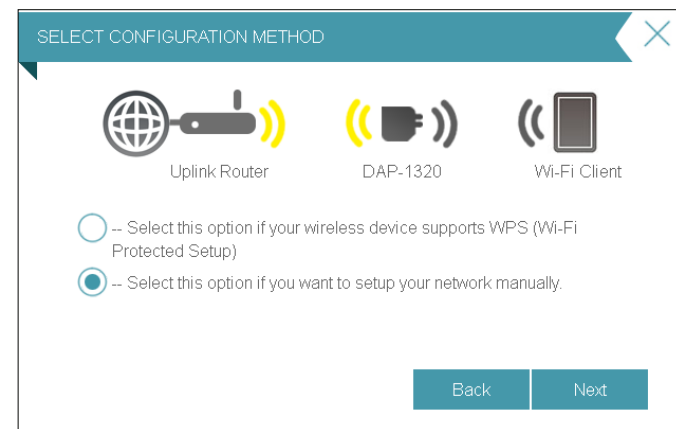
SELECT CONFIGURATION METHOD

Uplink Router

DAP-1320

Wi-Fi Client

-- Select this option if your wireless device supports WPS (Wi-Fi Protected Setup)

-- Select this option if you want to setup your network manually.

Back

Next